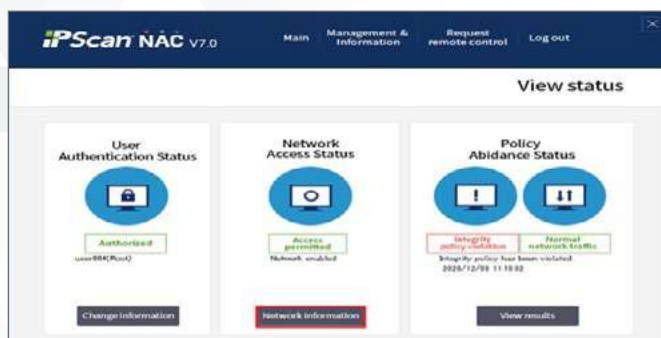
iPScan NAC V7.0

Main

Management & Information

Request remote control

Log out

View status

User Authentication Status

Authorized

user004(Root)

Change information

Network Access Status

Access permitted

Network enabled

Network information

Policy Abidance Status

Integrity policy violation

Normal network traffic

Integrity policy has been violated

2020/12/08 11:18:02

View results